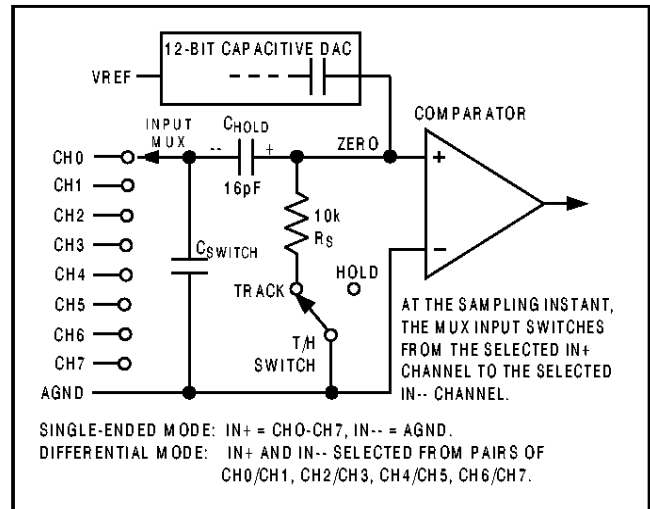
12-BIT CAPACITIVE DAC

VREF

INPUT MUX

$C_{HOLD}$

-- +

ZERO

COMPARATOR

+

−

CH0
CH1
CH2
CH3
CH4
CH5
CH6
CH7
AGND

16pF

10k
$R_S$

$C_{SWITCH}$

HOLD

TRACK

T/H SWITCH

AT THE SAMPLING INSTANT, THE MUX INPUT SWITCHES FROM THE SELECTED IN+ CHANNEL TO THE SELECTED IN-- CHANNEL.

SINGLE-ENDED MODE: IN+ = CHO-CH7, IN-- = AGND.
DIFFERENTIAL MODE: IN+ AND IN-- SELECTED FROM PAIRS OF CH0/CH1, CH2/CH3, CH4/CH5, CH6/CH7.